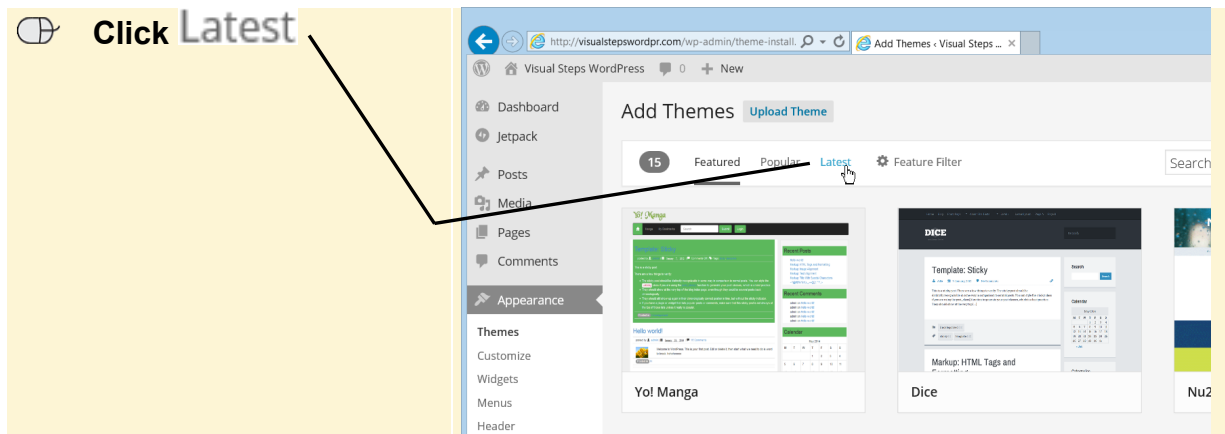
Click Latest

http://visualstepswordpr.com/wp-admin/theme-install.

Add Themes ‹ Visual Steps ...

Visual Steps WordPress 0 New

Dashboard

Jetpack

Posts

Media

Pages

Comments

Appearance

Themes

Customize

Widgets

Menus

Header

Add Themes Upload Theme

15 Featured Popular Latest Feature Filter

Search

Yo! Manga

Dice

Template: Sticky

Markup: HTML Tags and

Hello world!

Yo! Manga

Dice

Nu2